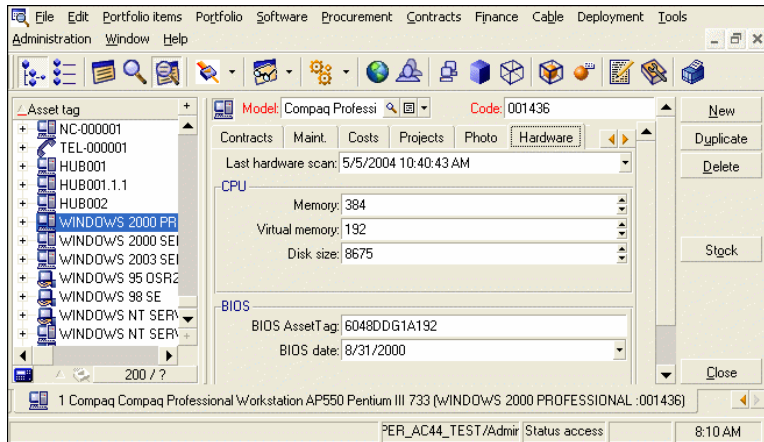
File Edit Portfolio items Portfolio Software Procurement Contracts Finance Cable Deployment Tools
Administration Window Help

Asset tag
NC-000001
TEL-000001
HUB001
HUB001.1.1
HUB002
WINDOWS 2000 PR
WINDOWS 2000 SE
WINDOWS 2003 SE
WINDOWS 95 OSR2
WINDOWS 98 SE
WINDOWS NT SERV
WINDOWS NT SERV
200 / ?

Model: Compaq Professi
Code: 001436

Contracts | Maint. | Costs | Projects | Photo | Hardware

Last hardware scan: 5/5/2004 10:40:43 AM

CPU
Memory: 384
Virtual memory: 192
Disk size: 8675

BIOS
BIOS AssetTag: 6048DDG1A192
BIOS date: 8/31/2000

New
Duplicate
Delete
Stock
Close

1 Compaq Compaq Professional Workstation AP550 Pentium III 733 (WINDOWS 2000 PROFESSIONAL :001436)

PER_AC44_TEST/Admir | Status access | 8:10 AM